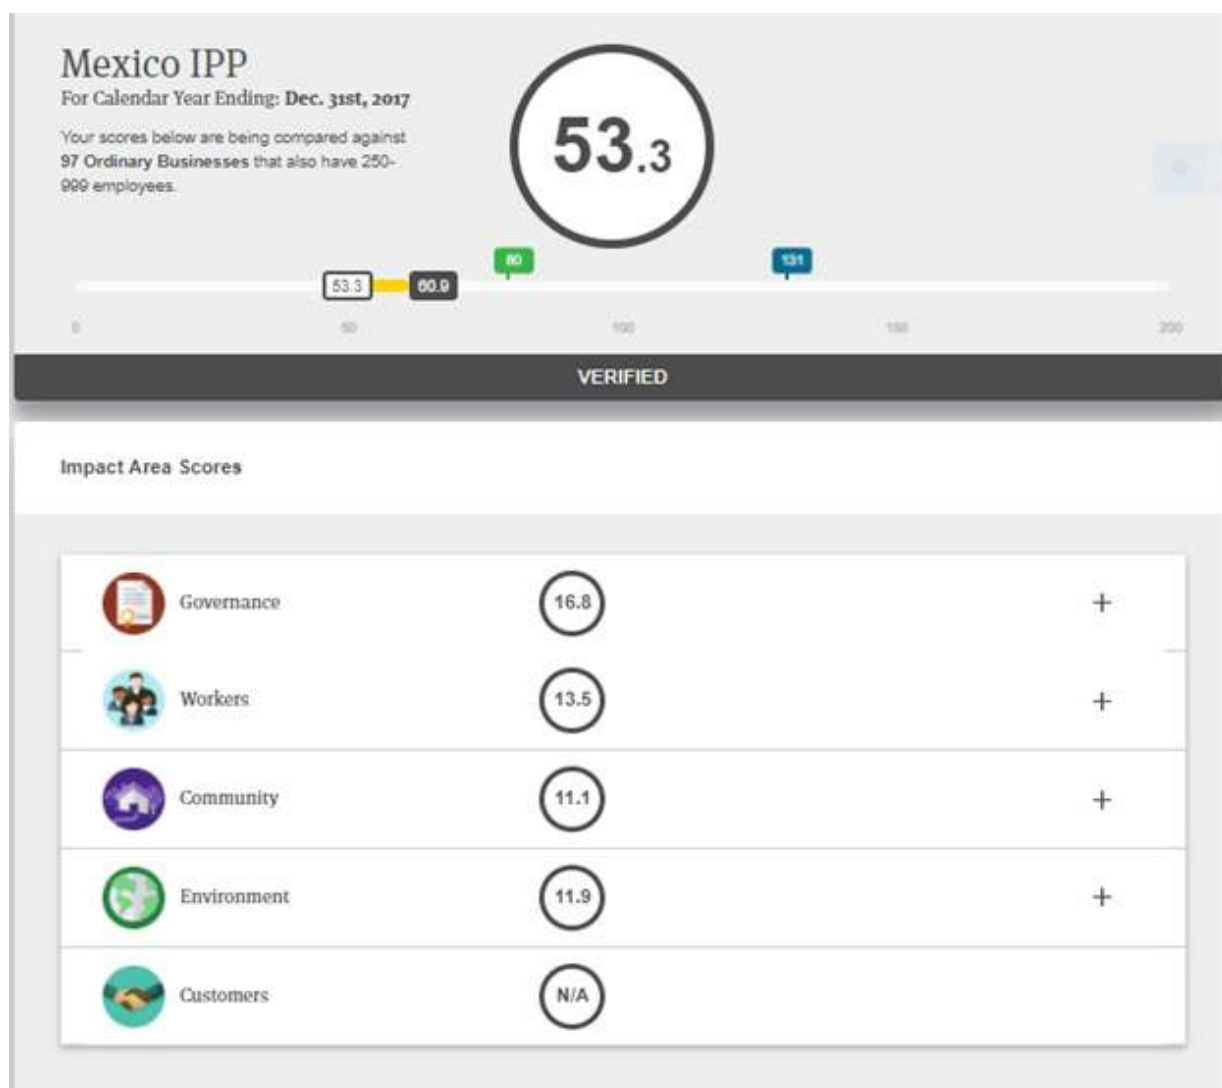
Mexico IPP
For Calendar Year Ending: **Dec. 31st, 2017**

Your scores below are being compared against **97 Ordinary Businesses** that also have 250-999 employees.

53.3

53.3
60.9
80
131

0
50
100
150
200

VERIFIED

Impact Area Scores

| | | |
|---|---|---|
| Governance | 16.8 | + |
| Workers | 13.5 | + |
| Community | 11.1 | + |
| Environment | 11.9 | + |
| Customers | N/A | |